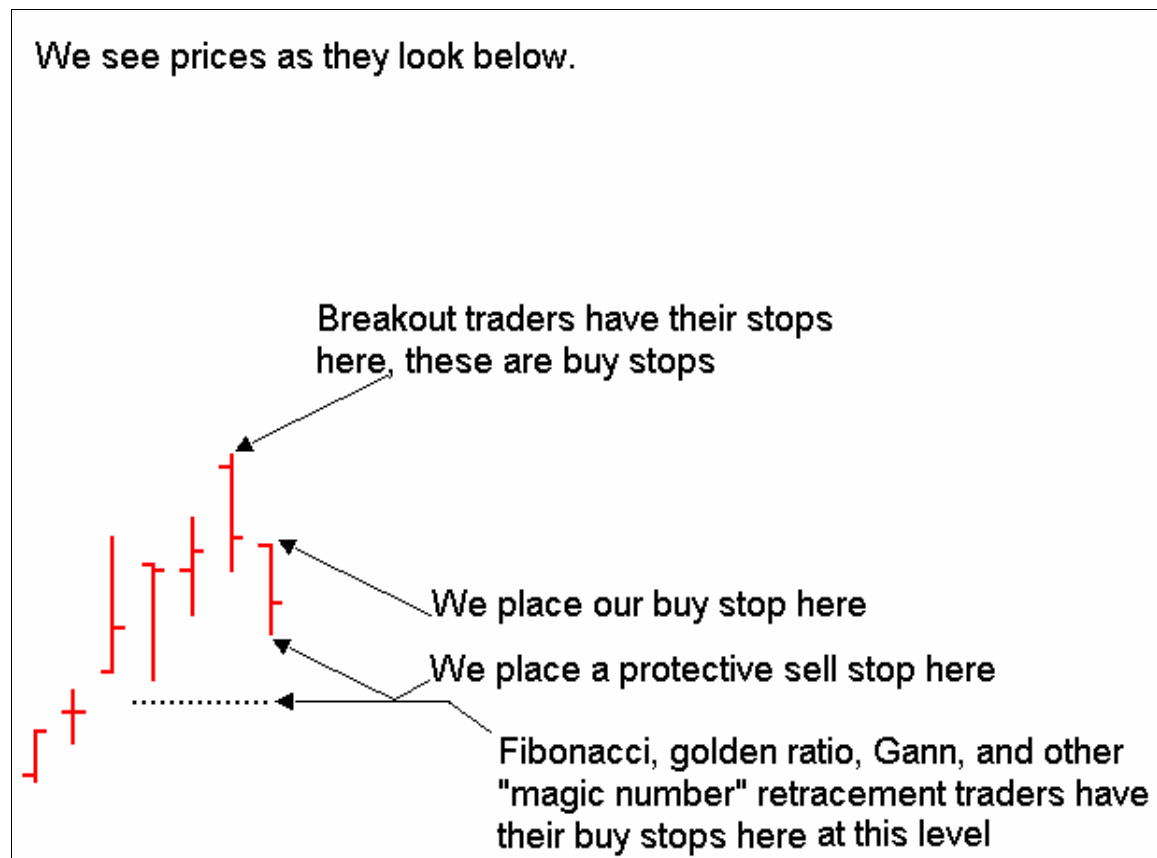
We see prices as they look below.

Breakout traders have their stops here, these are buy stops

We place our buy stop here

We place a protective sell stop here

Fibonacci, golden ratio, Gann, and other "magic number" retracement traders have their buy stops here at this level